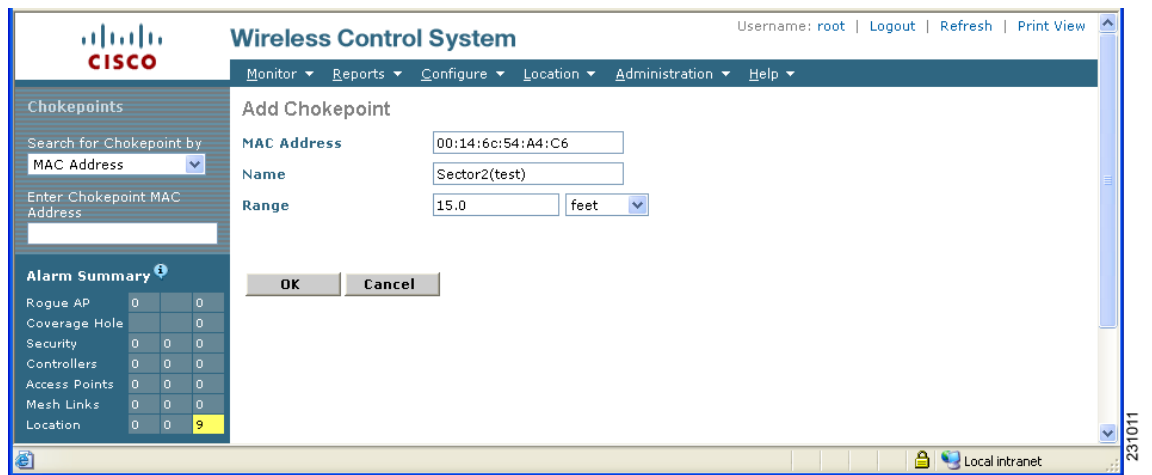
CISCO

Wireless Control System

Username: root | Logout | Refresh | Print View

Monitor ▾ Reports ▾ Configure ▾ Location ▾ Administration ▾ Help ▾

Chokepoints

Search for Chokepoint by

MAC Address

Enter Chokepoint MAC Address

Alarm Summary

| | | | |
|---|---|---|---|
| Rogue AP | 0 | | 0 |
| Coverage Hole | | | 0 |
| Security | 0 | 0 | 0 |
| Controllers | 0 | 0 | 0 |
| Access Points | 0 | 0 | 0 |
| Mesh Links | 0 | 0 | 0 |
| Location | 0 | 0 | 9 |

Add Chokepoint

MAC Address 00:14:6c:54:A4:C6

Name Sector2(test)

Range 15.0 feet

OK Cancel

Local intranet

231011